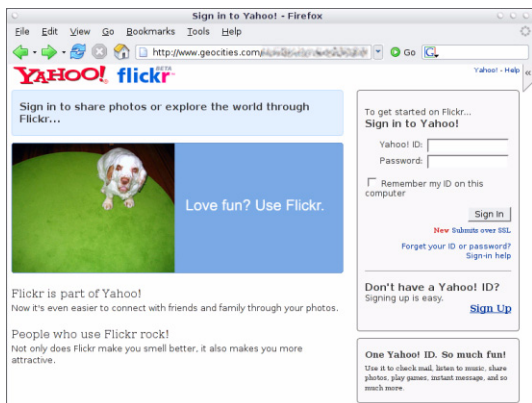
Sign in to Yahoo! - Firefox

File Edit View Go Bookmarks Tools Help

http://www.geocities.com/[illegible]

Go

G

YAHOO! flickr BETA

Yahoo! - Help

Sign in to share photos or explore the world through Flickr...

Love fun? Use Flickr.

Flickr is part of Yahoo!

Now it's even easier to connect with friends and family through your photos.

People who use Flickr rock!

Not only does Flickr make you smell better, it also makes you more attractive.

To get started on Flickr...

Sign in to Yahoo!

Yahoo! ID:

Password:

Remember my ID on this computer

Sign In

New Submits over SSL

Forget your ID or password?

Sign-in help

Don't have a Yahoo! ID?

Signing up is easy.

Sign Up

One Yahoo! ID. So much fun!

Use it to check mail, listen to music, share photos, play games, instant message, and so much more.